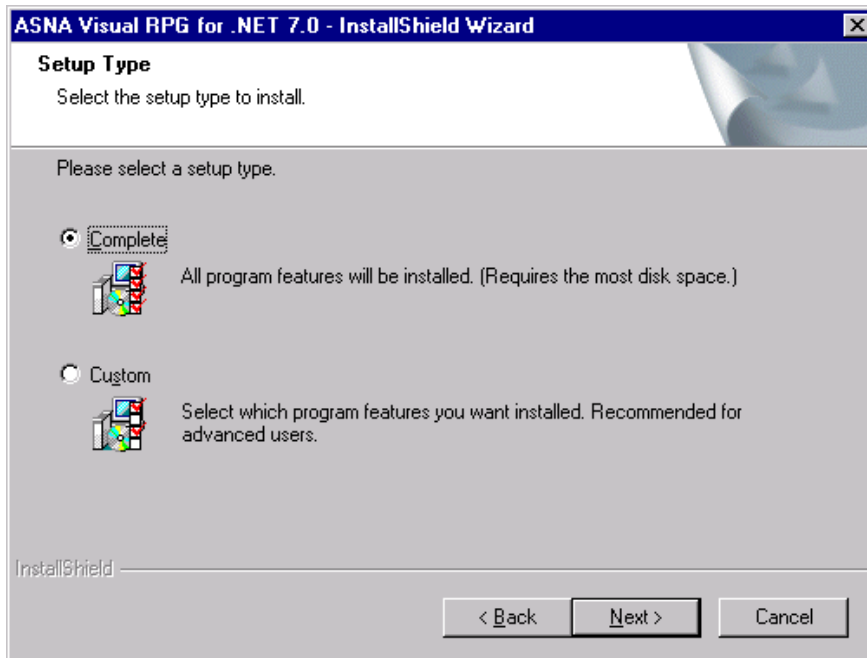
ASNA Visual RPG for .NET 7.0 - InstallShield Wizard

Setup Type

Select the setup type to install.

Please select a setup type.

Complete

All program features will be installed. (Requires the most disk space.)

Custom

Select which program features you want installed. Recommended for advanced users.

InstallShield

< Back

Next >

Cancel